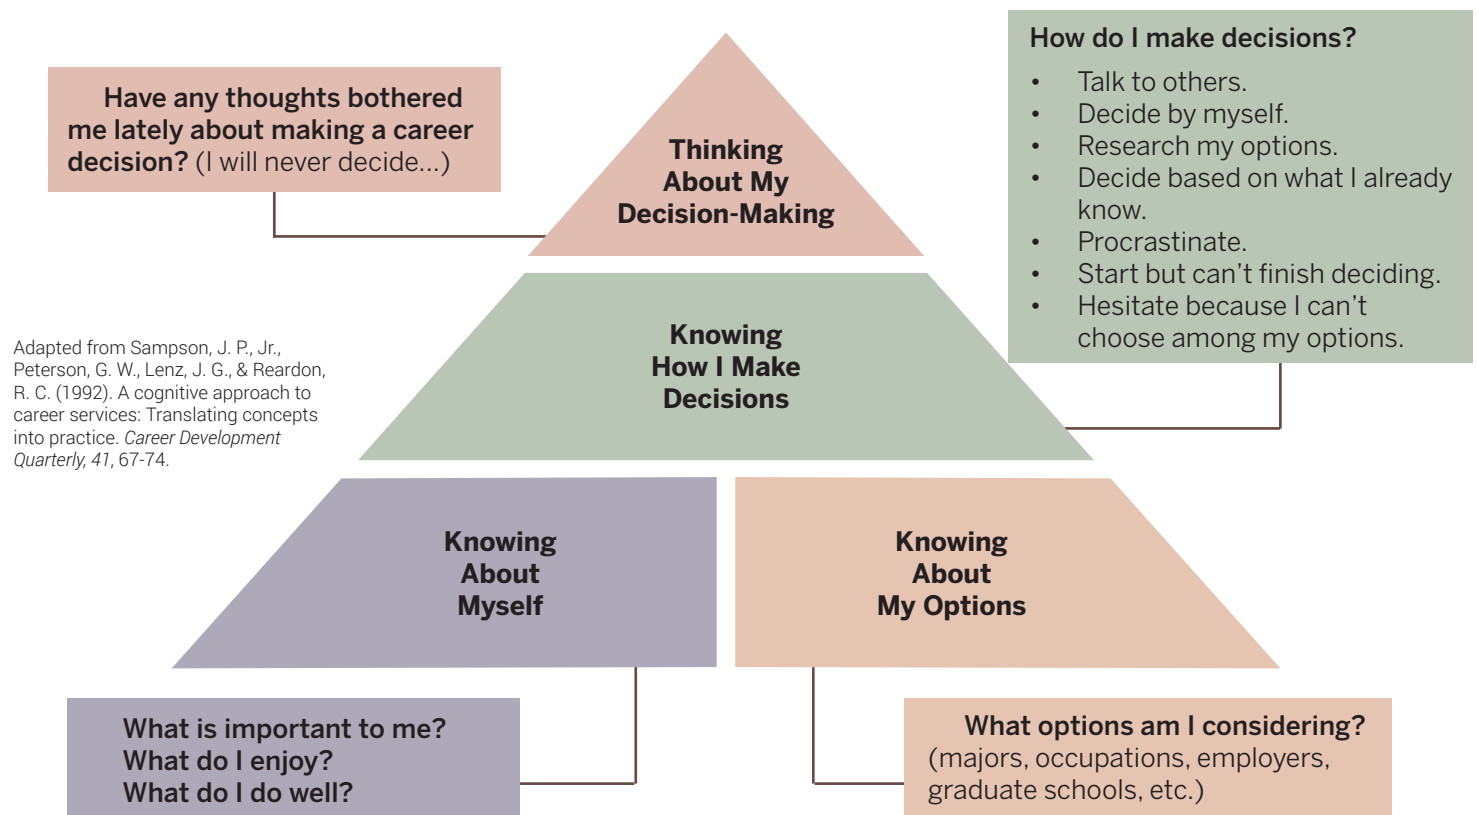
Have any thoughts bothered me lately about making a career decision? (I will never decide...)

Thinking About My Decision-Making

How do I make decisions?

- Talk to others.
- Decide by myself.
- Research my options.
- Decide based on what I already know.
- Procrastinate.
- Start but can't finish deciding.
- Hesitate because I can't choose among my options.

Adapted from Sampson, J. P., Jr., Peterson, G. W., Lenz, J. G., & Reardon, R. C. (1992). A cognitive approach to career services: Translating concepts into practice. *Career Development Quarterly, 41*, 67-74.

Knowing How I Make Decisions

Knowing About Myself

Knowing About My Options

What is important to me?
What do I enjoy?
What do I do well?

What options am I considering? (majors, occupations, employers, graduate schools, etc.)